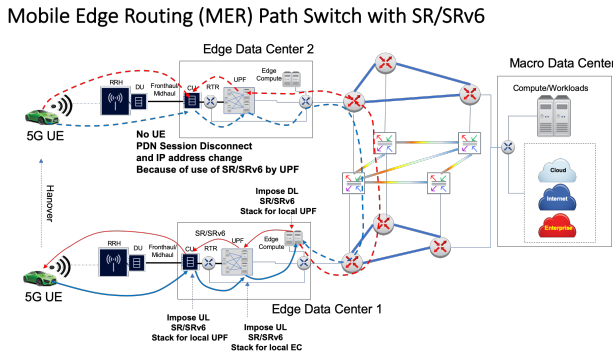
Mobile Edge Routing (MER) Path Switch with SR/SRv6

Edge Data Center 2

RRH
DU
Fronthaul
Midhaul
CU
RTR
UPF
Edge
Compute

5G UE

No UE
PDN Session Disconnect
and IP address change
Because of use of SR/SRv6 by UPF

Hanover

Impose DL
SR/SRv6
Stack for local UPF

SR/SRv6

RRH
DU
Fronthaul
Midhaul
CU
RTR
UPF
Edge
Compute

5G UE

Edge Data Center 1

Impose UL
SR/SRv6
Stack for local UPF

Impose UL
SR/SRv6
Stack for local EC

Macro Data Center

Compute/Workloads

Cloud

Internet

Enterprise